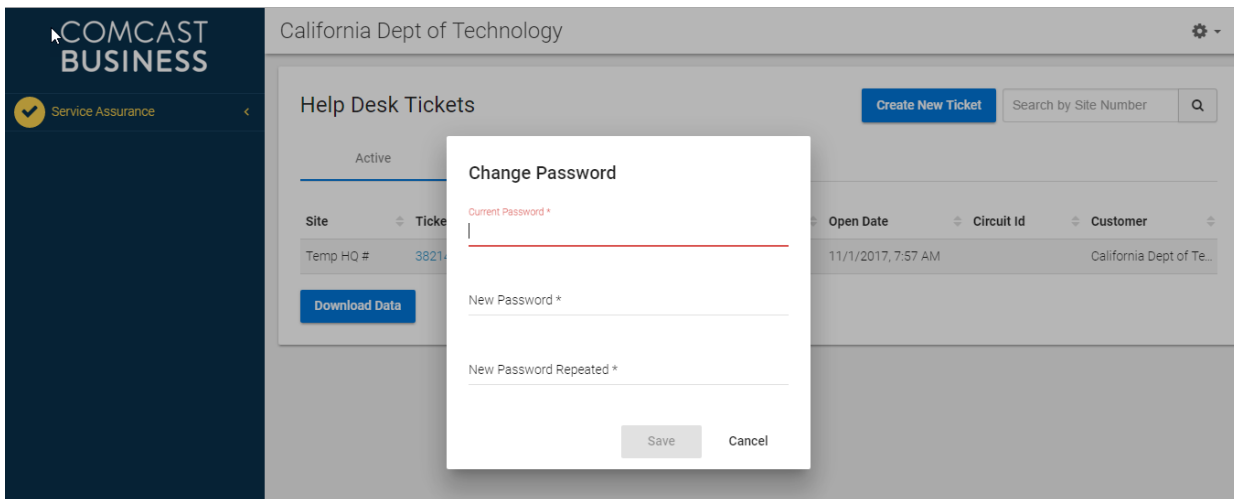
COMCAST
BUSINESS

Service Assurance

California Dept of Technology

Help Desk Tickets

Create New Ticket

Search by Site Number

Active

| Site | Ticke | Open Date | Circuit Id | Customer |
|---|---|---|---|---|
| Temp HQ # | 3821 | 11/1/2017, 7:57 AM | | California Dept of Te… |

Download Data

Change Password

Current Password *

New Password *

New Password Repeated *

Save

Cancel